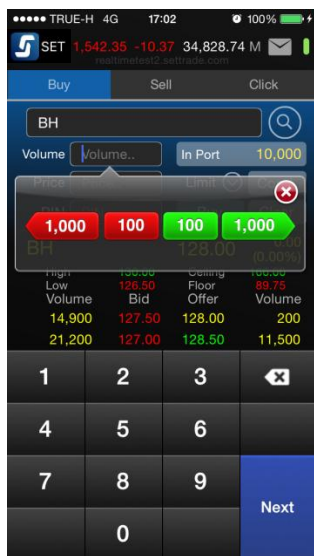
●●●●● TRUE-H 4G 17:02 100%

SET 1,542.35 -10.37 34,828.74 M

realtimetest2.settrade.com

Buy Sell Click

BH

Volume Volume.. In Port 10,000

Price Limit

1,000 100 100 1,000

BH 128.00 0.00 (0.00%)

High 130.00 Ceiling 166.00
Low 126.50 Floor 89.75

| Volume | Bid | Offer | Volume |
|---|---|---|---|
| 14,900 | 127.50 | 128.00 | 200 |
| 21,200 | 127.00 | 128.50 | 11,500 |

1 2 3
4 5 6
7 8 9
0
Next